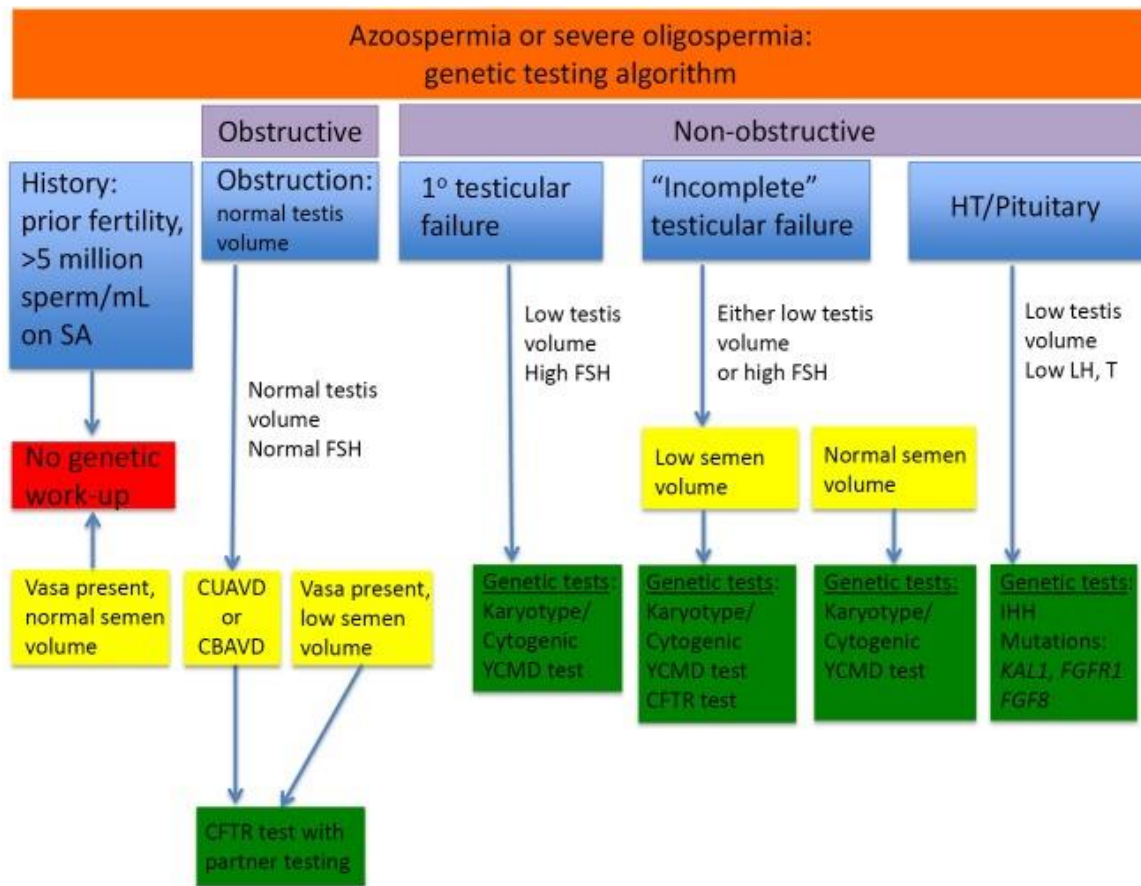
Azoospermia or severe oligospermia:
genetic testing algorithm

Obstructive

Non-obstructive

History: prior fertility, >5 million sperm/mL on SA

No genetic work-up

Vasa present, normal semen volume

Obstruction: normal testis volume

Normal testis volume
Normal FSH

CUAVD or CBAVD

Vasa present, low semen volume

CFTR test with partner testing

1$^{o}$ testicular failure

Low testis volume
High FSH

Genetic tests:
Karyotype/
Cytogenic
YCMD test

"Incomplete" testicular failure

Either low testis volume or high FSH

Low semen volume

Genetic tests:
Karyotype/
Cytogenic
YCMD test
CFTR test

Normal semen volume

Genetic tests:
Karyotype/
Cytogenic
YCMD test

HT/Pituitary

Low testis volume
Low LH, T

Genetic tests:
IHH
Mutations:
KAL1, FGFR1
FGF8